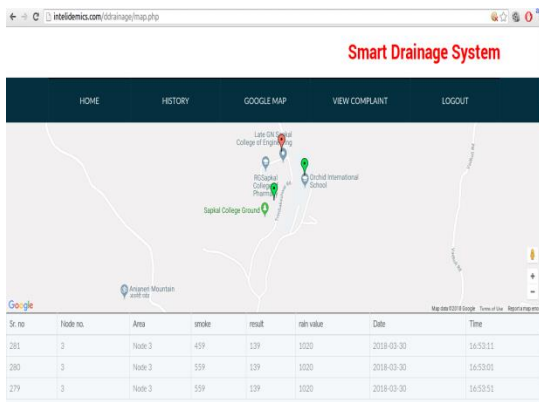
intelidemics.com/ddrainage/map.php

Smart Drainage System

HOME HISTORY GOOGLE MAP VIEW COMPLAINT LOGOUT

Late GN Sapkal College of Engineering

RGSapkal College of Pharmacy

Orchid International School

Sapkal College Ground

Anjaneri Mountain

Google

Map data ©2018 Google Terms of Use Report a map error

| Sr. no | Node no. | Area | smoke | result | rain value | Date | Time |
|---|---|---|---|---|---|---|---|
| 281 | 3 | Node 3 | 459 | 139 | 1020 | 2018-03-30 | 16:53:11 |
| 280 | 3 | Node 3 | 559 | 139 | 1020 | 2018-03-30 | 16:53:01 |
| 279 | 3 | Node 3 | 559 | 139 | 1020 | 2018-03-30 | 16:53:51 |